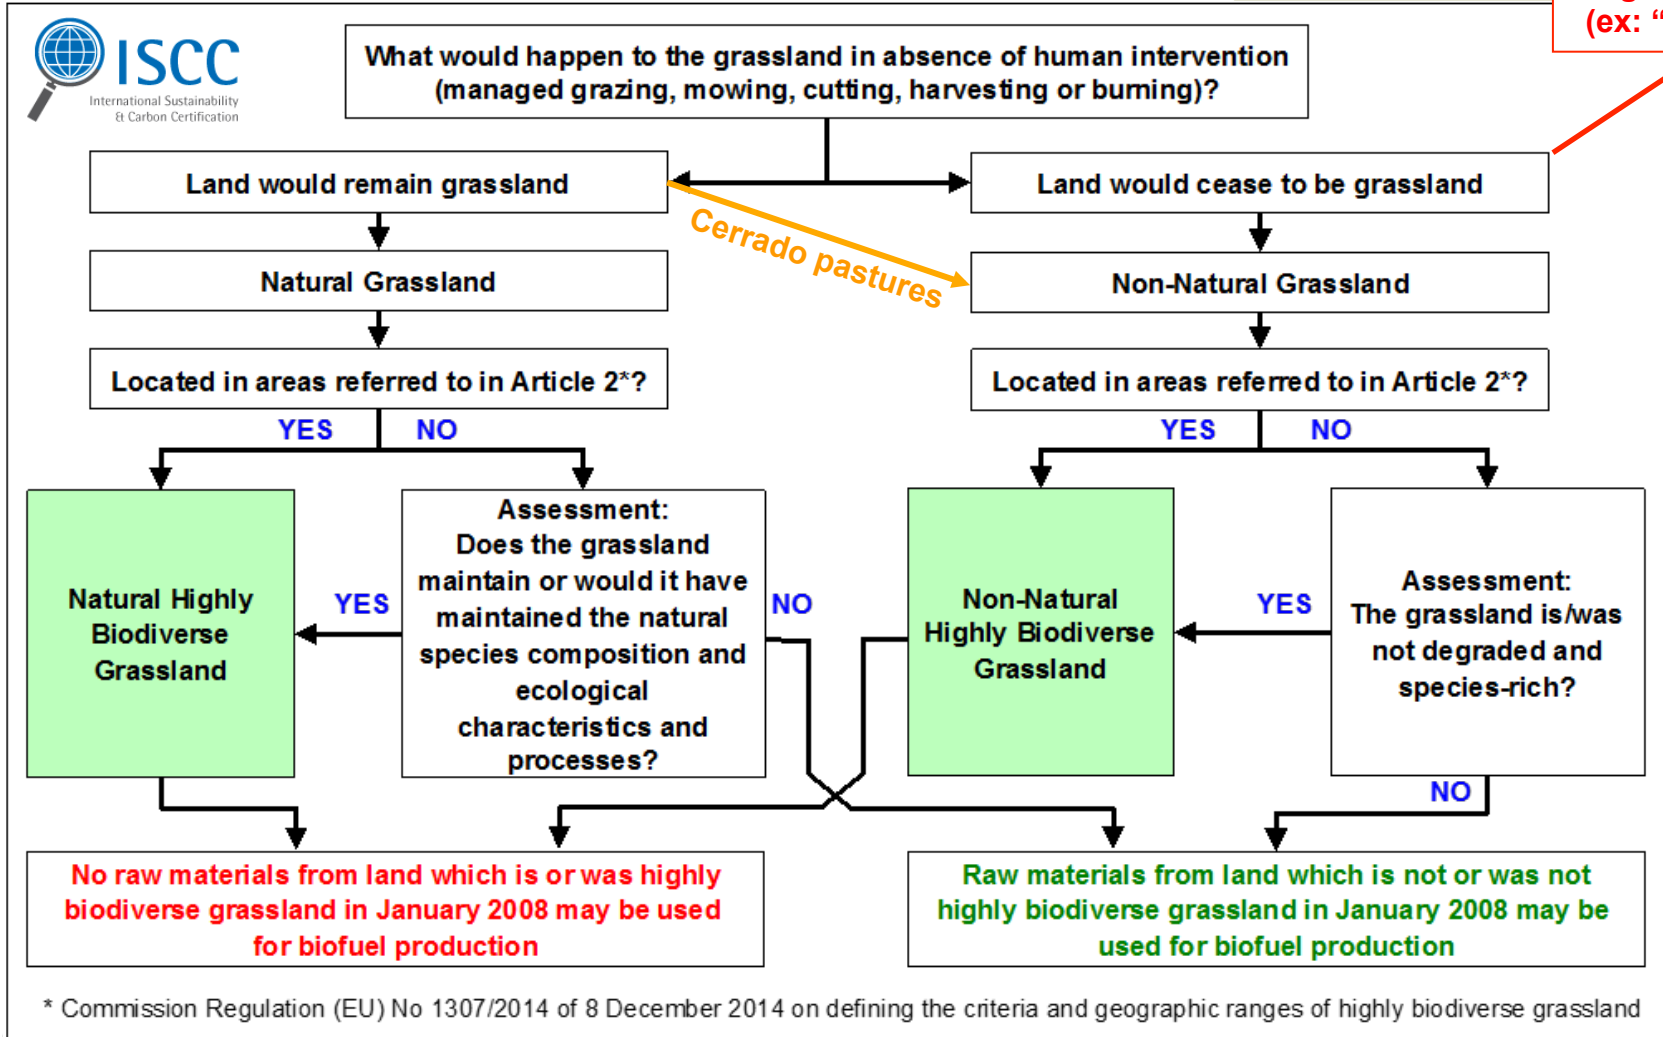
ISCC
International Sustainability & Carbon Certification

(ex: "

What would happen to the grassland in absence of human intervention (managed grazing, mowing, cutting, harvesting or burning)?

Land would remain grassland

Land would cease to be grassland

Cerrado pastures

Natural Grassland

Non-Natural Grassland

Located in areas referred to in Article 2*?

Located in areas referred to in Article 2*?

YES NO

YES NO

Natural Highly Biodiverse Grassland

YES

Assessment: Does the grassland maintain or would it have maintained the natural species composition and ecological characteristics and processes?

NO

Non-Natural Highly Biodiverse Grassland

YES

Assessment: The grassland is/was not degraded and species-rich?

NO

No raw materials from land which is or was highly biodiverse grassland in January 2008 may be used for biofuel production

Raw materials from land which is not or was not highly biodiverse grassland in January 2008 may be used for biofuel production

* Commission Regulation (EU) No 1307/2014 of 8 December 2014 on defining the criteria and geographic ranges of highly biodiverse grassland